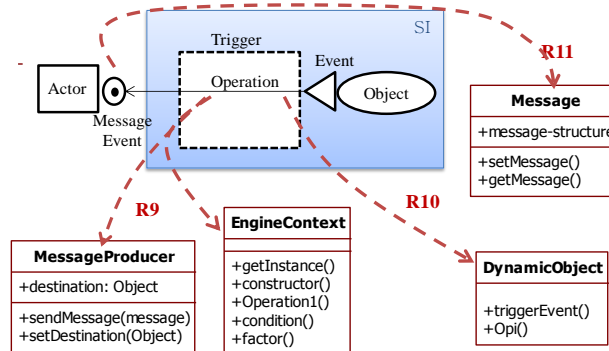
SI

Trigger

Operation

Event

Object

Actor

Message Event

R11

Message

+message-structure

+setMessage()
+getMessage()

R9

R10

MessageProducer

+destination: Object

+sendMessage(message)
+setDestination(Object)

EngineContext

+getInstance()
+constructor()
+Operation1()
+condition()
+factor()

DynamicObject

+triggerEvent()
+Opi()